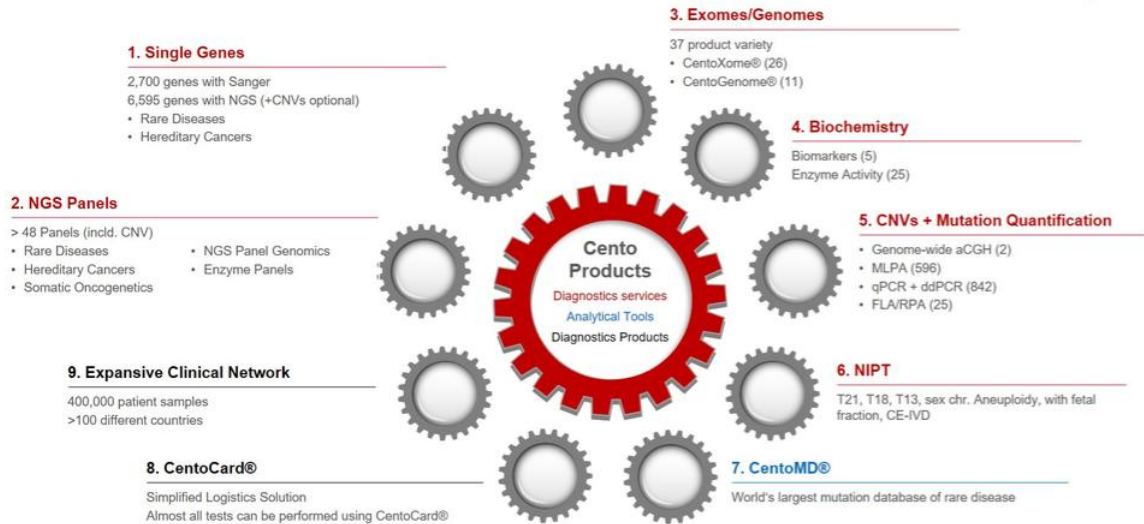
3. Exomes/Genomes

37 product variety
• CentoXome® (26)
• CentoGenome® (11)

1. Single Genes

2,700 genes with Sanger
6,595 genes with NGS (+CNVs optional)
• Rare Diseases
• Hereditary Cancers

4. Biochemistry

Biomarkers (5)
Enzyme Activity (25)

2. NGS Panels

> 48 Panels (incld. CNV)
• Rare Diseases
• Hereditary Cancers
• Somatic Oncogenetics
• NGS Panel Genomics
• Enzyme Panels

Cento Products
Diagnostics services
Analytical Tools
Diagnostics Products

5. CNVs + Mutation Quantification

• Genome-wide aCGH (2)
• MLPA (596)
• qPCR + ddPCR (842)
• FLA/RPA (25)

9. Expansive Clinical Network

400,000 patient samples
>100 different countries

6. NIPT

T21, T18, T13, sex chr. Aneuploidy, with fetal fraction, CE-IVD

8. CentoCard®

Simplified Logistics Solution
Almost all tests can be performed using CentoCard®

7. CentoMD®

World's largest mutation database of rare disease